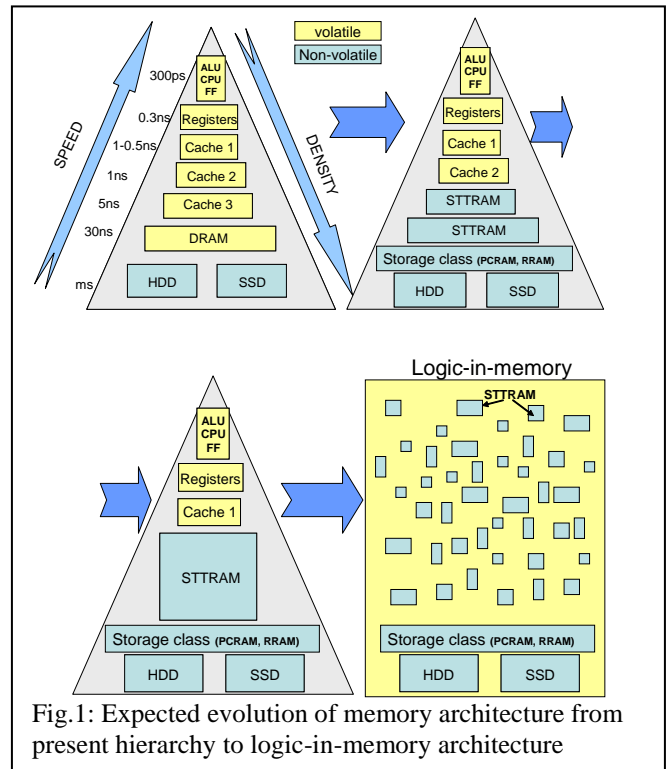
volatile
Non-volatile

SPEED
DENSITY

300ps
ALU CPU FF
0.3ns
Registers
1-0.5ns
Cache 1
1ns
Cache 2
5ns
Cache 3
30ns
DRAM
ms
HDD
SSD

ALU CPU FF
Registers
Cache 1
Cache 2
STTRAM
STTRAM
Storage class (PCRAM, RRAM)
HDD
SSD

ALU CPU FF
Registers
Cache 1
STTRAM
Storage class (PCRAM, RRAM)
HDD
SSD

Logic-in-memory
STTRAM
Storage class (PCRAM, RRAM)
HDD
SSD

Fig.1: Expected evolution of memory architecture from present hierarchy to logic-in-memory architecture